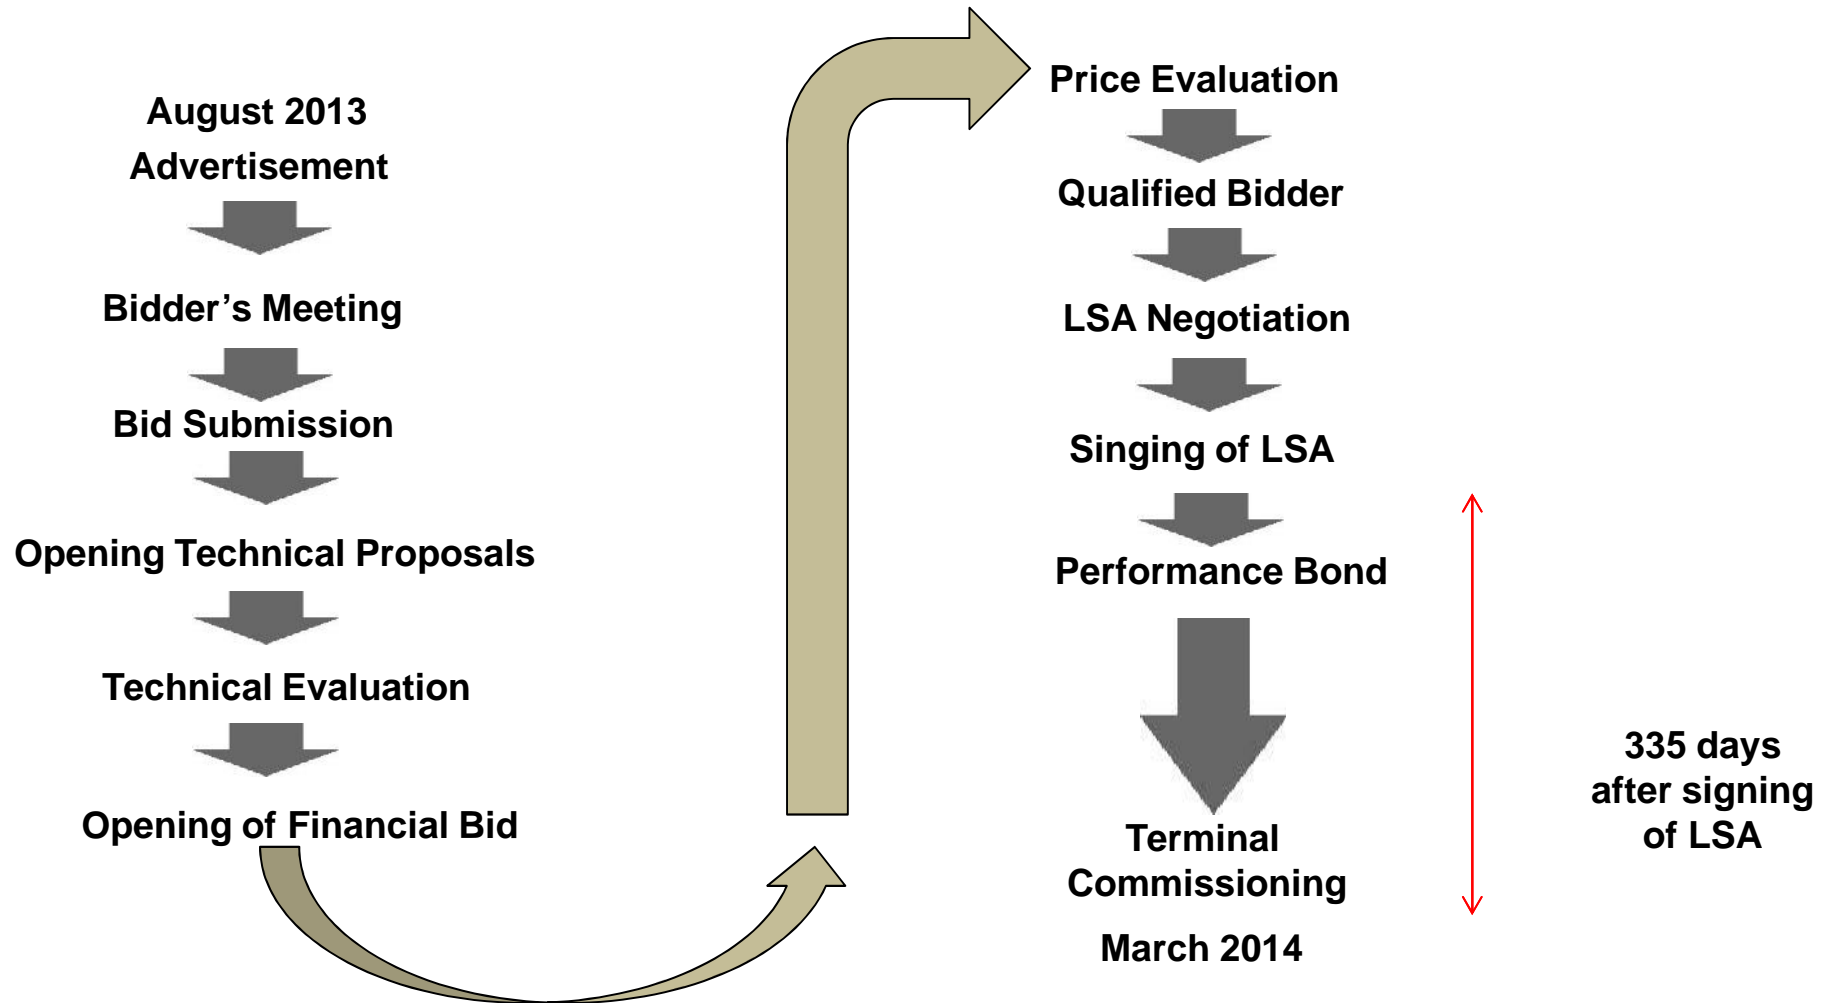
August 2013
Advertisement

Bidder’s Meeting

Bid Submission

Opening Technical Proposals

Technical Evaluation

Opening of Financial Bid

Price Evaluation

Qualified Bidder

LSA Negotiation

Singing of LSA

Performance Bond

Terminal Commissioning

March 2014

335 days after signing of LSA